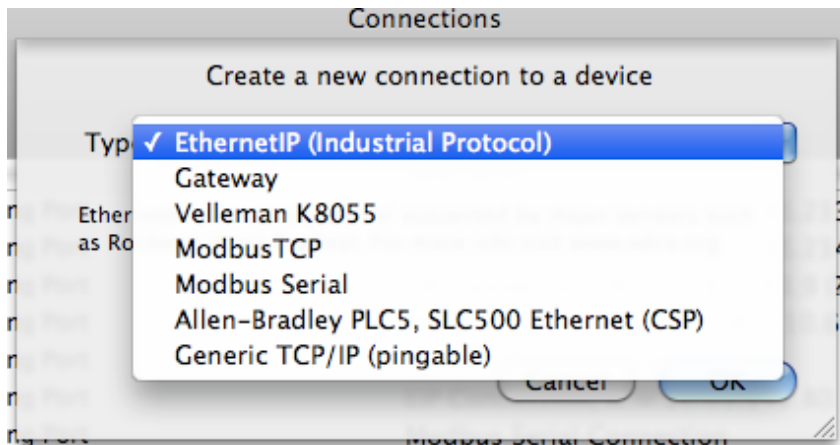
Connections

Create a new connection to a device

Typ

✓ EthernetIP (Industrial Protocol)
Gateway
Velleman K8055
ModbusTCP
Modbus Serial
Allen-Bradley PLC5, SLC500 Ethernet (CSP)
Generic TCP/IP (pingable)

Ether
as Ro

Cancel
OK

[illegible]